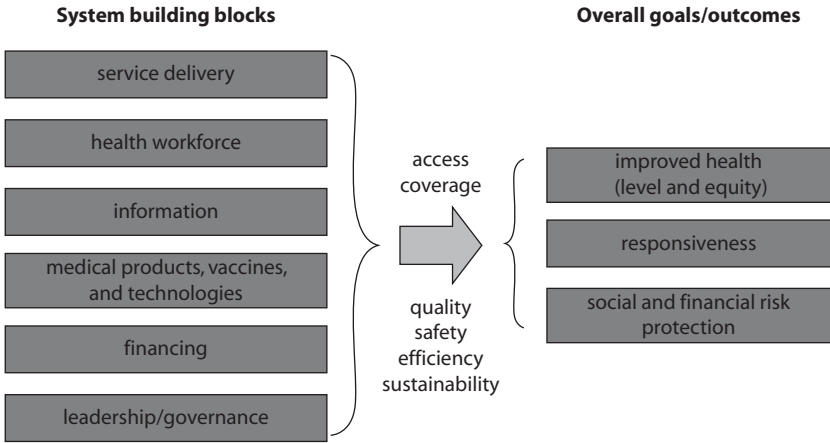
System building blocks

Overall goals/outcomes

service delivery

health workforce

information

medical products, vaccines, and technologies

financing

leadership/governance

access
coverage

quality
safety
efficiency
sustainability

improved health (level and equity)

responsiveness

social and financial risk protection